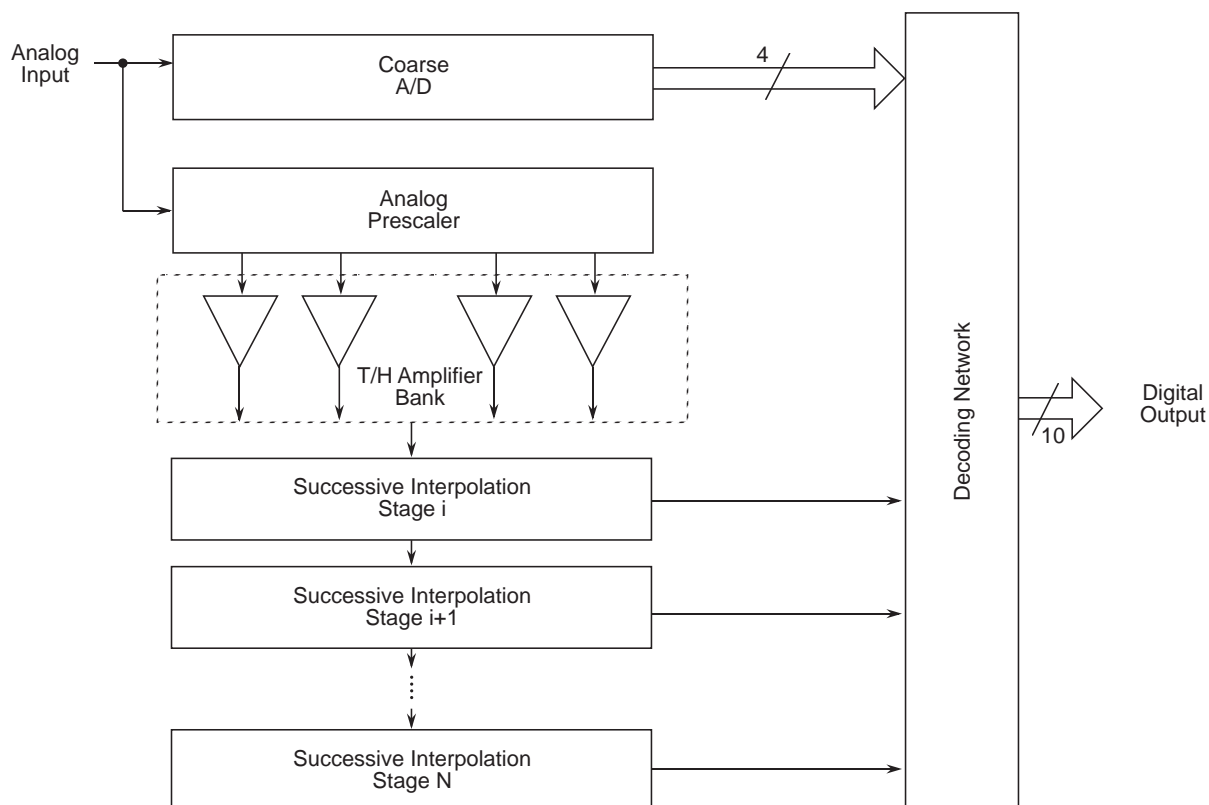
Analog Input

Coarse A/D

4

Analog Prescaler

T/H Amplifier Bank

Successive Interpolation Stage i

Successive Interpolation Stage i+1

Successive Interpolation Stage N

Decoding Network

10

Digital Output